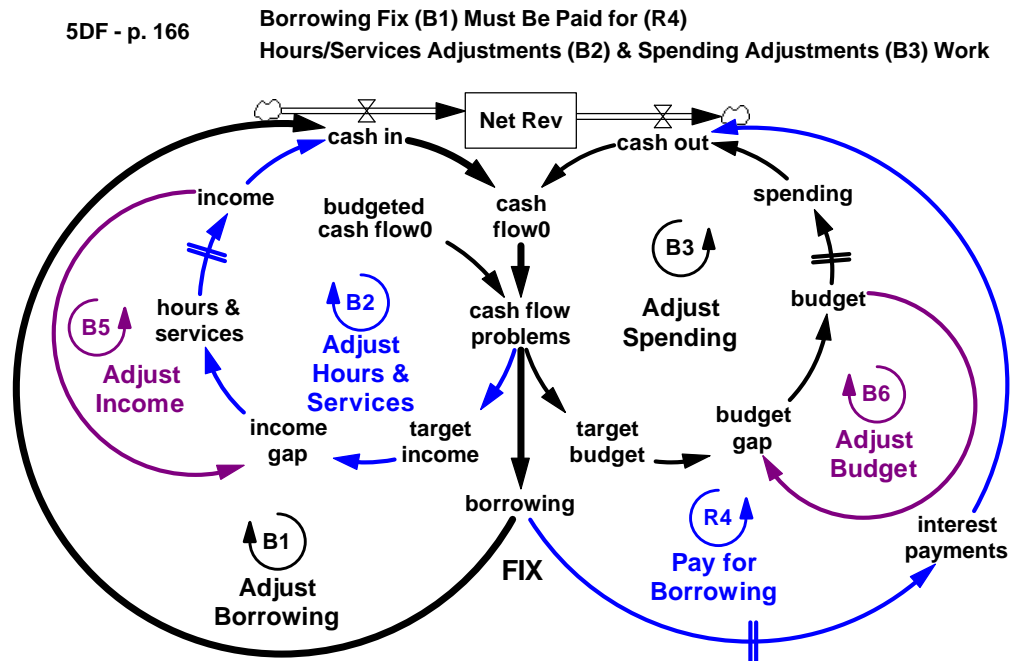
5DF - p. 166

Borrowing Fix (B1) Must Be Paid for (R4)
Hours/Services Adjustments (B2) & Spending Adjustments (B3) Work

Net Rev

cash in

cash out

income

budgeted cash flow0

cash flow0

spending

B3

B2

hours & services

cash flow problems

budget

B5

Adjust Hours & Services

Adjust Spending

Adjust Income

B6

income gap

target income

target budget

budget gap

Adjust Budget

borrowing

R4

B1

interest payments

Pay for Borrowing

FIX

Adjust Borrowing